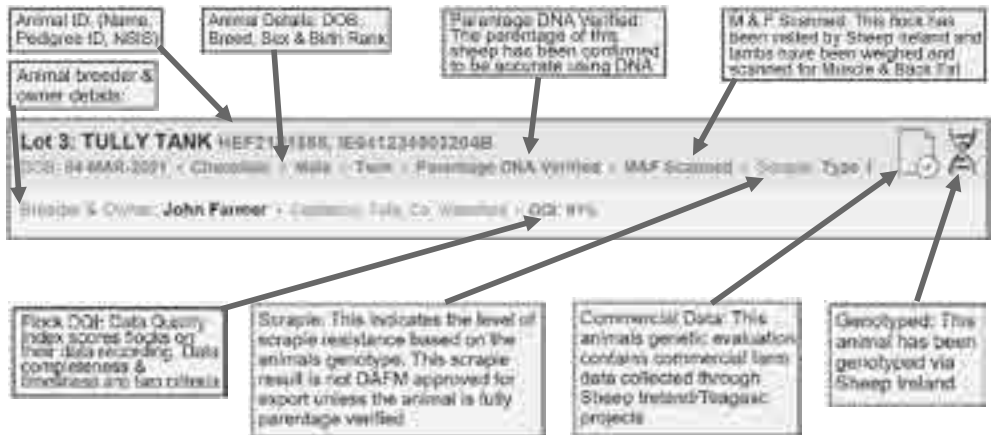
Animal ID: (Name, Pedigree ID, NSIS)

Animal Details: DOB; Breed, Sex & Birth Rank

Parentage DNA Verified: The parentage of this sheep has been confirmed to be accurate using DNA

M & F Scanned: This flock has been visited by Sheep Ireland and lambs have been weighed and scanned for Muscle & Back Fat

Animal breeder & owner details:

Lot 3: TULLY TANK HEF21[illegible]888, IE641234003204B

DOB: 04-MAR-2021 • Charollais • Male • Twin • Parentage DNA Verified • M&F Scanned • Scrapie: Type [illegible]

Breeder & Owner: John Farmer • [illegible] Tully, Co. Waterford • DQI: 91%

Flock DQI: Data Quality Index scores flocks on their data recording. Data completeness & timeliness are two criteria

Scrapie: This indicates the level of scrapie resistance based on the animals genotype. This scrapie result is not DAFM approved for export unless the animal is fully parentage verified

Commercial Data: This animals genetic evaluation contains commercial farm data collected through Sheep Ireland/Teagasc projects

Genotyped: This animal has been genotyped via Sheep Ireland